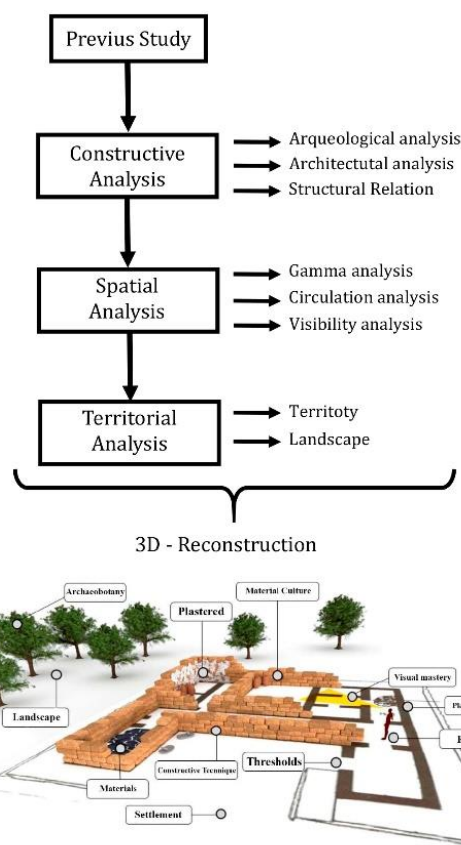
Previus Study

Constructive Analysis

Arqueological analysis
Architectutal analysis
Structural Relation

Spatial Analysis

Gamma analysis
Circulation analysis
Visibility analysis

Territorial Analysis

Territoty
Landscape

3D - Reconstruction

Archaeobotany
Material Culture
Plastered
Visual mastery
Ph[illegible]
Landscape
E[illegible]
Constructive Tecnique
Thresholds
Materials
Settlement